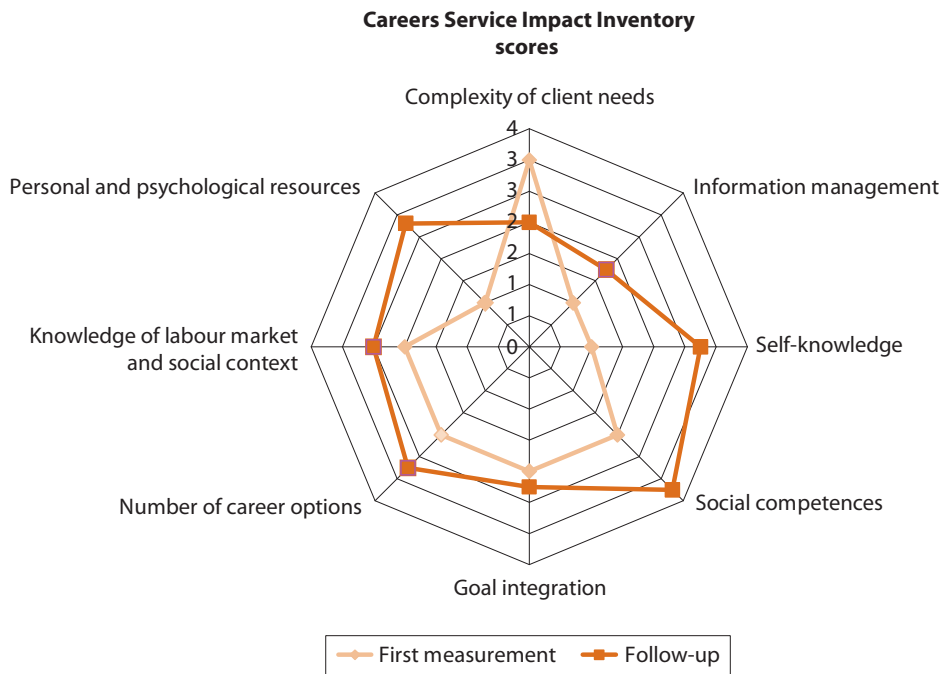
Careers Service Impact Inventory scores

Complexity of client needs

4
3
3
2
2
1
1
0

Information management

Self-knowledge

Social competences

Goal integration

Number of career options

Knowledge of labour market and social context

Personal and psychological resources

First measurement
Follow-up